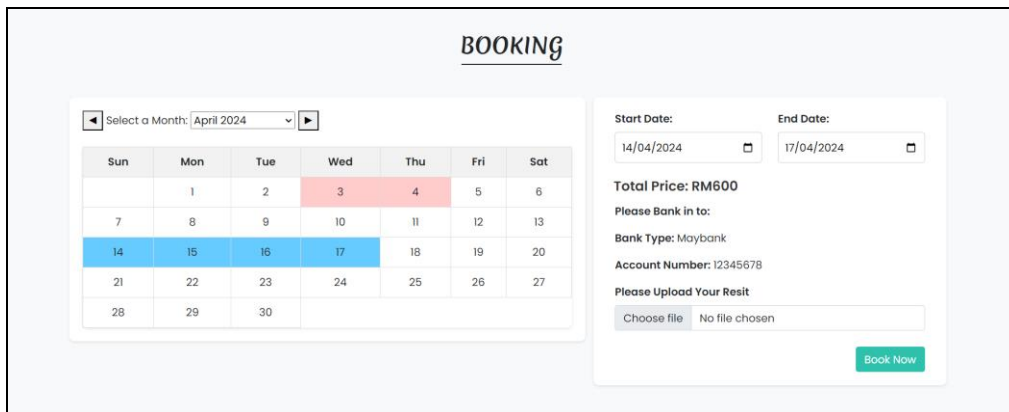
BOOKING

◄ Select a Month: April 2024 ► 

| Sun | Mon | Tue | Wed | Thu | Fri | Sat |
|---|---|---|---|---|---|---|
| | 1 | 2 | 3 | 4 | 5 | 6 |
| 7 | 8 | 9 | 10 | 11 | 12 | 13 |
| 14 | 15 | 16 | 17 | 18 | 19 | 20 |
| 21 | 22 | 23 | 24 | 25 | 26 | 27 |
| 28 | 29 | 30 | | | | |

Start Date:
14/04/2024

End Date:
17/04/2024

Total Price: RM600

Please Bank in to:

Bank Type: Maybank

Account Number: 12345678

Please Upload Your Resit

Choose file No file chosen

Book Now